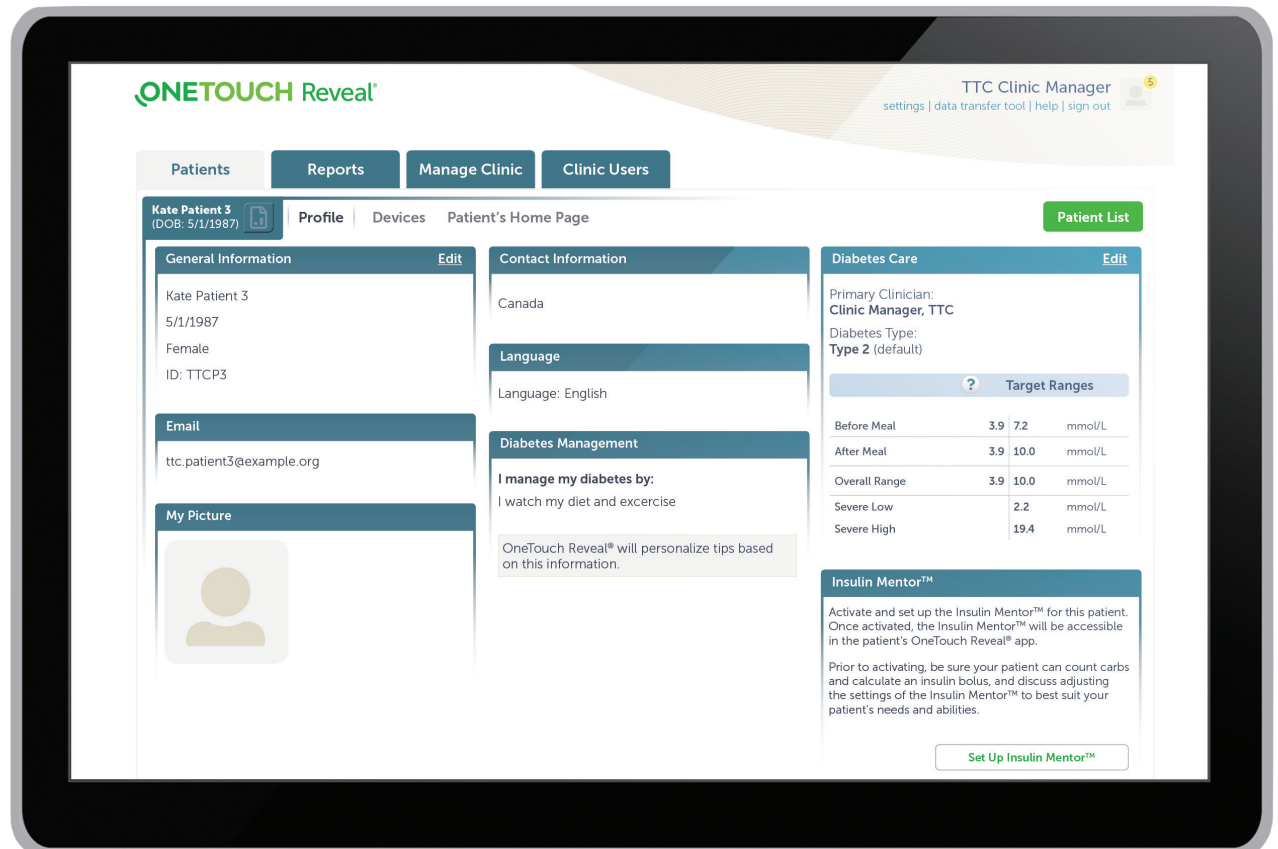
ONETOUCH Reveal®

TTC Clinic Manager
settings | data transfer tool | help | sign out

5

Patients | Reports | Manage Clinic | Clinic Users

Kate Patient 3
(DOB: 5/1/1987)

Profile | Devices | Patient's Home Page

Patient List

General Information Edit

Kate Patient 3
5/1/1987
Female
ID: TTCP3

Email

ttc.patient3@example.org

My Picture

Contact Information

Canada

Language

Language: English

Diabetes Management

I manage my diabetes by:
I watch my diet and excercise

OneTouch Reveal® will personalize tips based on this information.

Diabetes Care Edit

Primary Clinician:
Clinic Manager, TTC

Diabetes Type:
Type 2 (default)

? Target Ranges

| | | | |
|---|---|---|---|
| Before Meal | 3.9 | 7.2 | mmol/L |
| After Meal | 3.9 | 10.0 | mmol/L |
| Overall Range | 3.9 | 10.0 | mmol/L |
| Severe Low | | 2.2 | mmol/L |
| Severe High | | 19.4 | mmol/L |

Insulin Mentor™

Activate and set up the Insulin Mentor™ for this patient. Once activated, the Insulin Mentor™ will be accessible in the patient's OneTouch Reveal® app.

Prior to activating, be sure your patient can count carbs and calculate an insulin bolus, and discuss adjusting the settings of the Insulin Mentor™ to best suit your patient's needs and abilities.

Set Up Insulin Mentor™